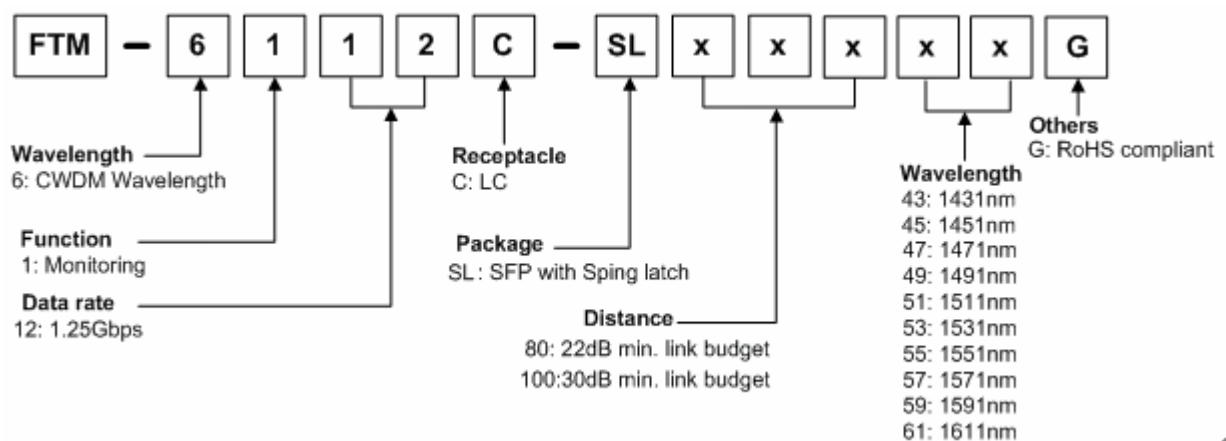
FTM – 6 1 1 2 C – SL x x x x x G

Wavelength
6: CWDM Wavelength

Function
1: Monitoring

Data rate
12: 1.25Gbps

Receptacle
C: LC

Package
SL : SFP with Sping latch

Distance
80: 22dB min. link budget
100:30dB min. link budget

Wavelength
43: 1431nm
45: 1451nm
47: 1471nm
49: 1491nm
51: 1511nm
53: 1531nm
55: 1551nm
57: 1571nm
59: 1591nm
61: 1611nm

Others
G: RoHS compliant